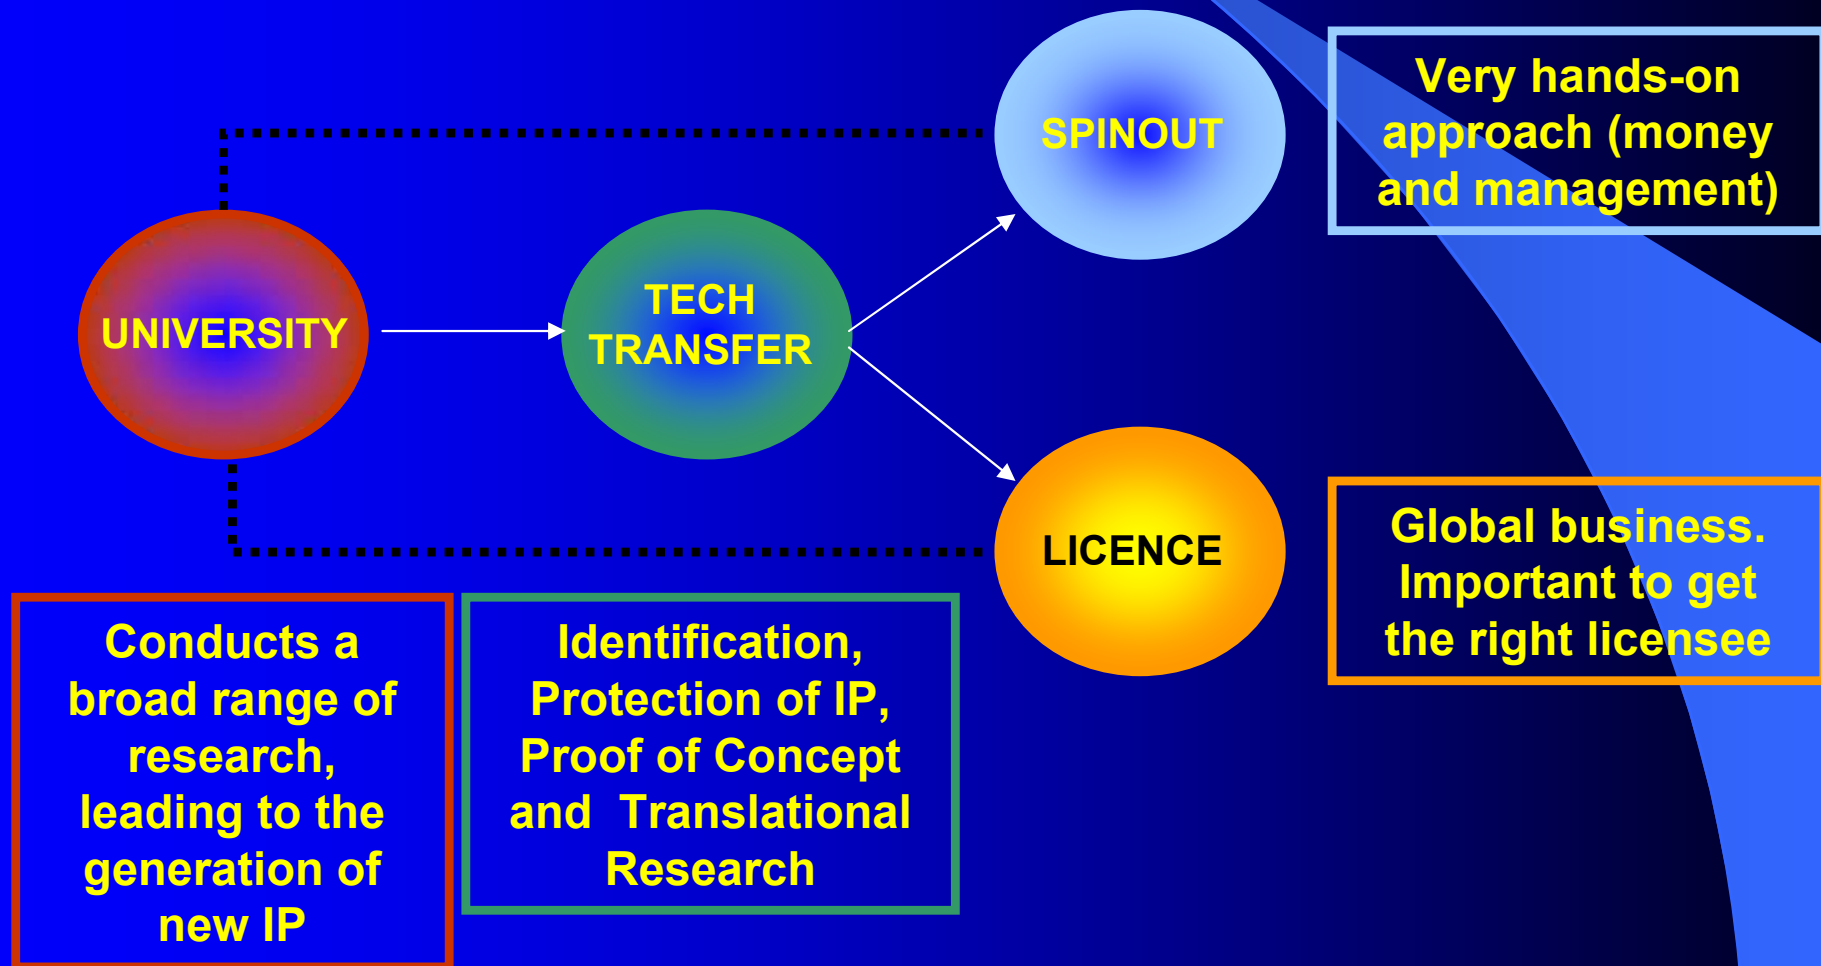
SPINOUT

Very hands-on approach (money and management)

UNIVERSITY

TECH TRANSFER

LICENCE

Global business. Important to get the right licensee

Conducts a broad range of research, leading to the generation of new IP

Identification, Protection of IP, Proof of Concept and Translational Research